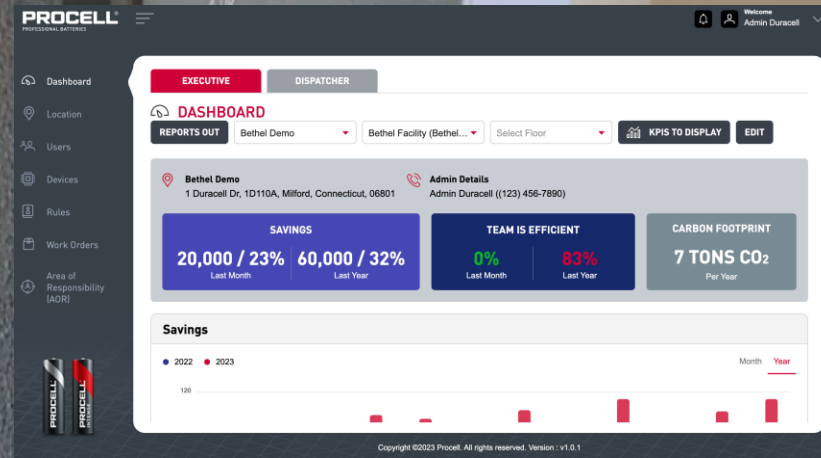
PROCELL
PROFESSIONAL BATTERIES

Welcome
Admin Duracell

Dashboard
Location
Users
Devices
Rules
Work Orders
Area of Responsibility (AOR)

EXECUTIVE
DISPATCHER

DASHBOARD

REPORTS OUT
Bethel Demo
Bethel Facility (Bethel...
Select Floor
KPIS TO DISPLAY
EDIT

Bethel Demo
1 Duracell Dr, 1D110A, Milford, Connecticut, 06801

Admin Details
Admin Duracell ((123) 456-7890)

SAVINGS
20,000 / 23%
Last Month
60,000 / 32%
Last Year

TEAM IS EFFICIENT
0%
Last Month
83%
Last Year

CARBON FOOTPRINT
7 TONS $CO_2$
Per Year

Savings
2022
2023
Month
Year
120

PROCELL
PROCELL

Copyright ©2023 Procell. All rights reserved. Version : v1.0.1